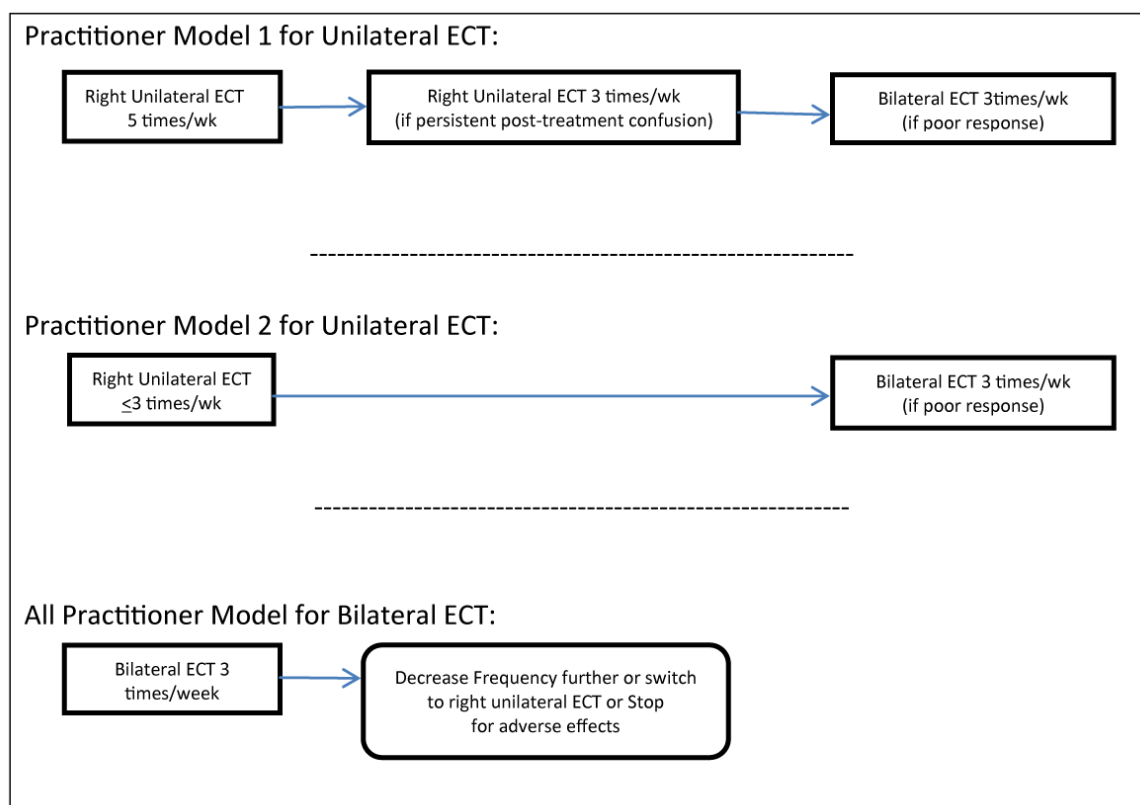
Practitioner Model 1 for Unilateral ECT:

Right Unilateral ECT 5 times/wk

Right Unilateral ECT 3 times/wk (if persistent post-treatment confusion)

Bilateral ECT 3times/wk (if poor response)

-----------------------------------------------------------

Practitioner Model 2 for Unilateral ECT:

Right Unilateral ECT $\leq$3 times/wk

Bilateral ECT 3 times/wk (if poor response)

-----------------------------------------------------------

All Practitioner Model for Bilateral ECT:

Bilateral ECT 3 times/week

Decrease Frequency further or switch to right unilateral ECT or Stop for adverse effects